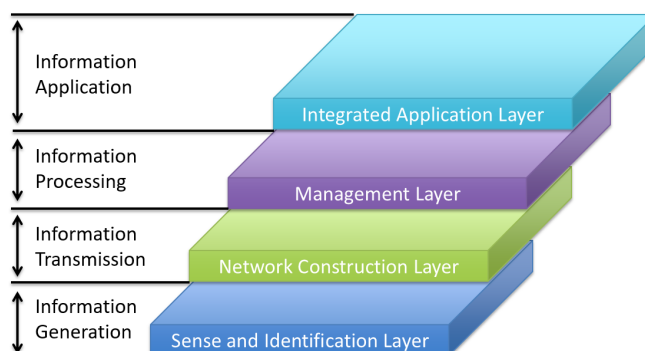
Information Application

Integrated Application Layer

Information Processing

Management Layer

Information Transmission

Network Construction Layer

Information Generation

Sense and Identification Layer